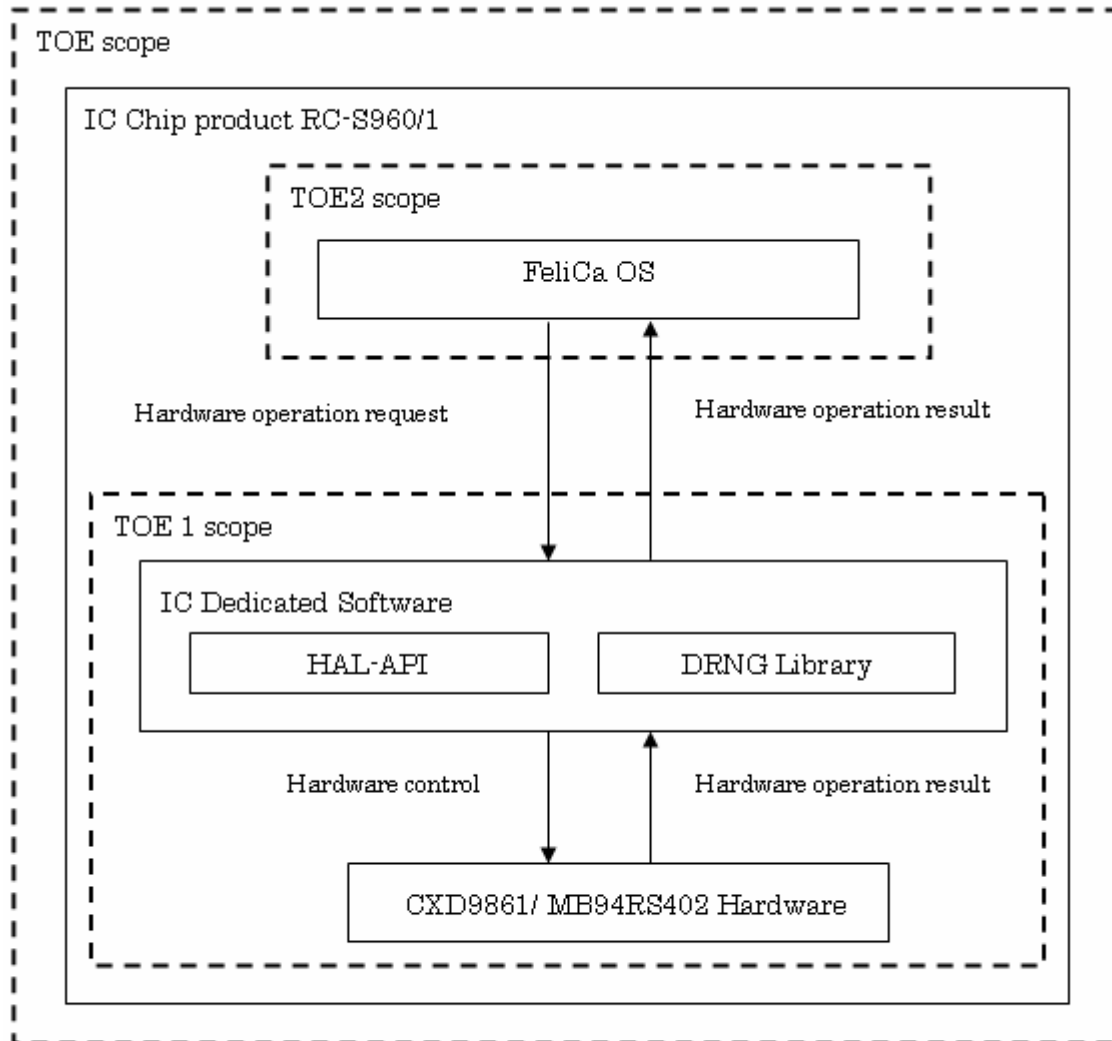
TOE scope

IC Chip product RC-S960/1

TOE2 scope

FeliCa OS

Hardware operation request

Hardware operation result

TOE 1 scope

IC Dedicated Software

HAL-API

DRNG Library

Hardware control

Hardware operation result

CXD9861/ MB94RS402 Hardware